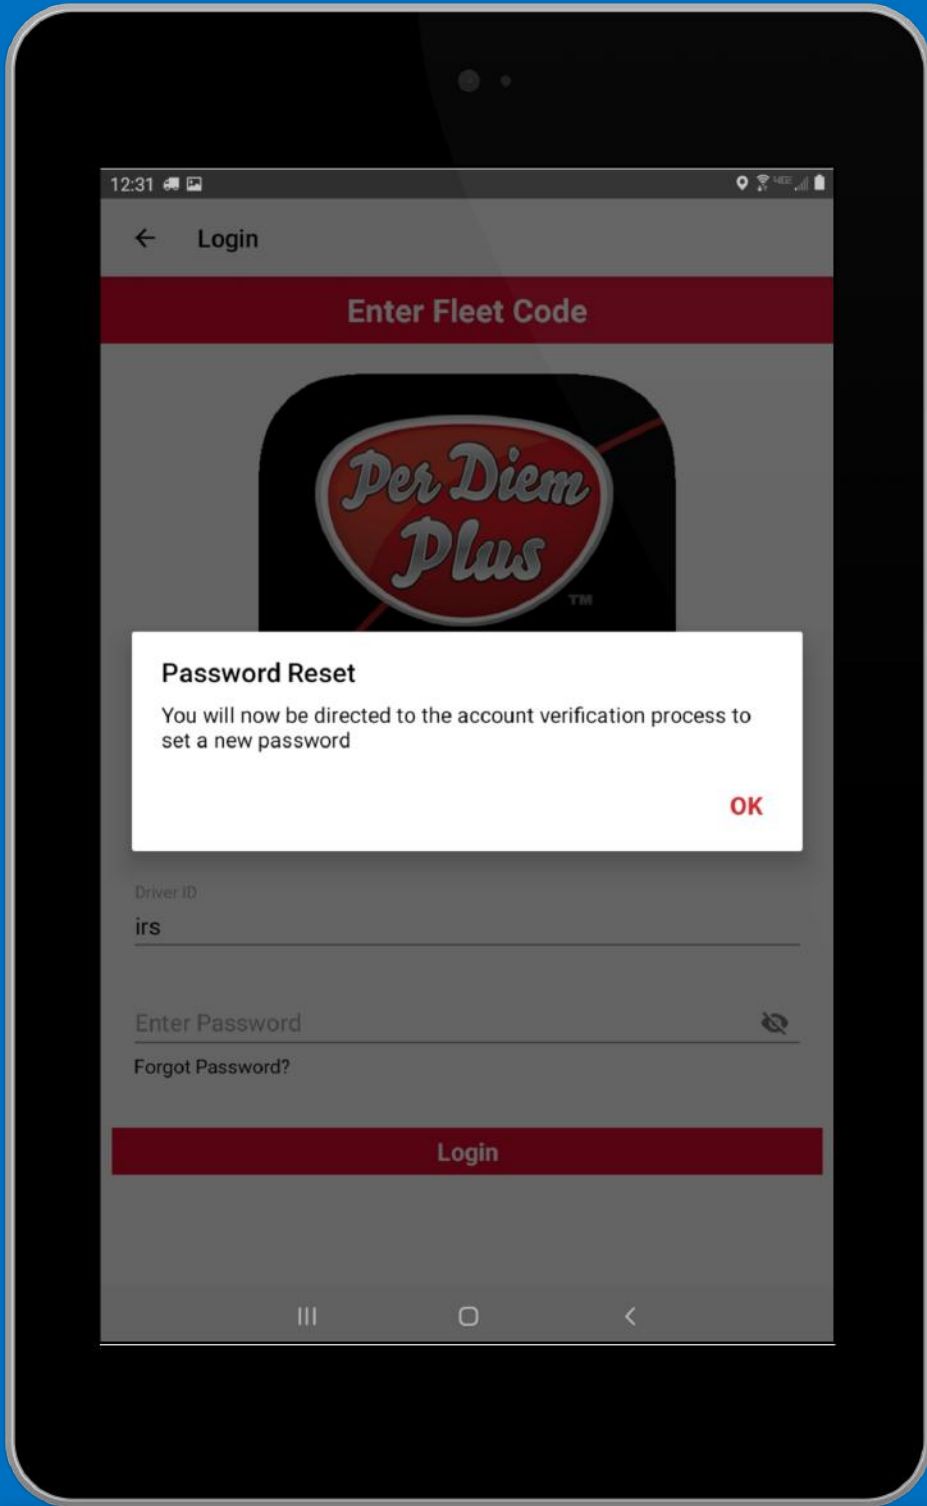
12:31

Login

Enter Fleet Code

Per Diem Plus
TM

Password Reset

You will now be directed to the account verification process to set a new password

OK

Driver ID
irs

Enter Password

Forgot Password?

Login